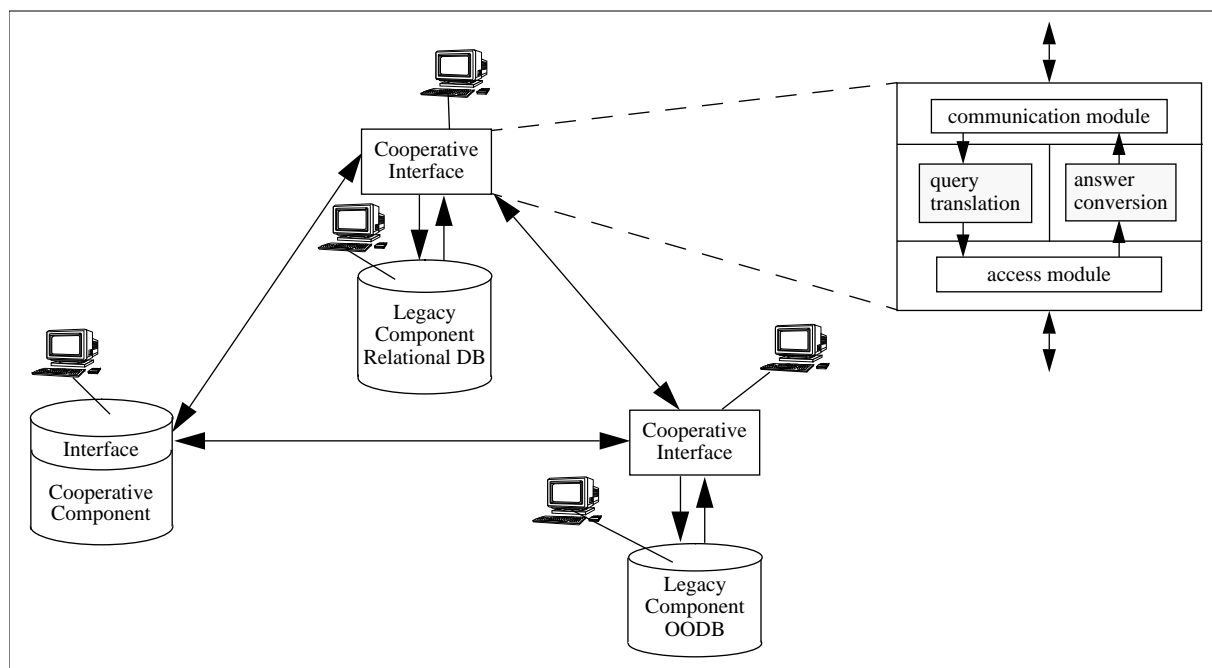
Cooperative Interface

Legacy Component Relational DB

communication module

query translation

answer conversion

access module

Interface

Cooperative Component

Cooperative Interface

Legacy Component OODB